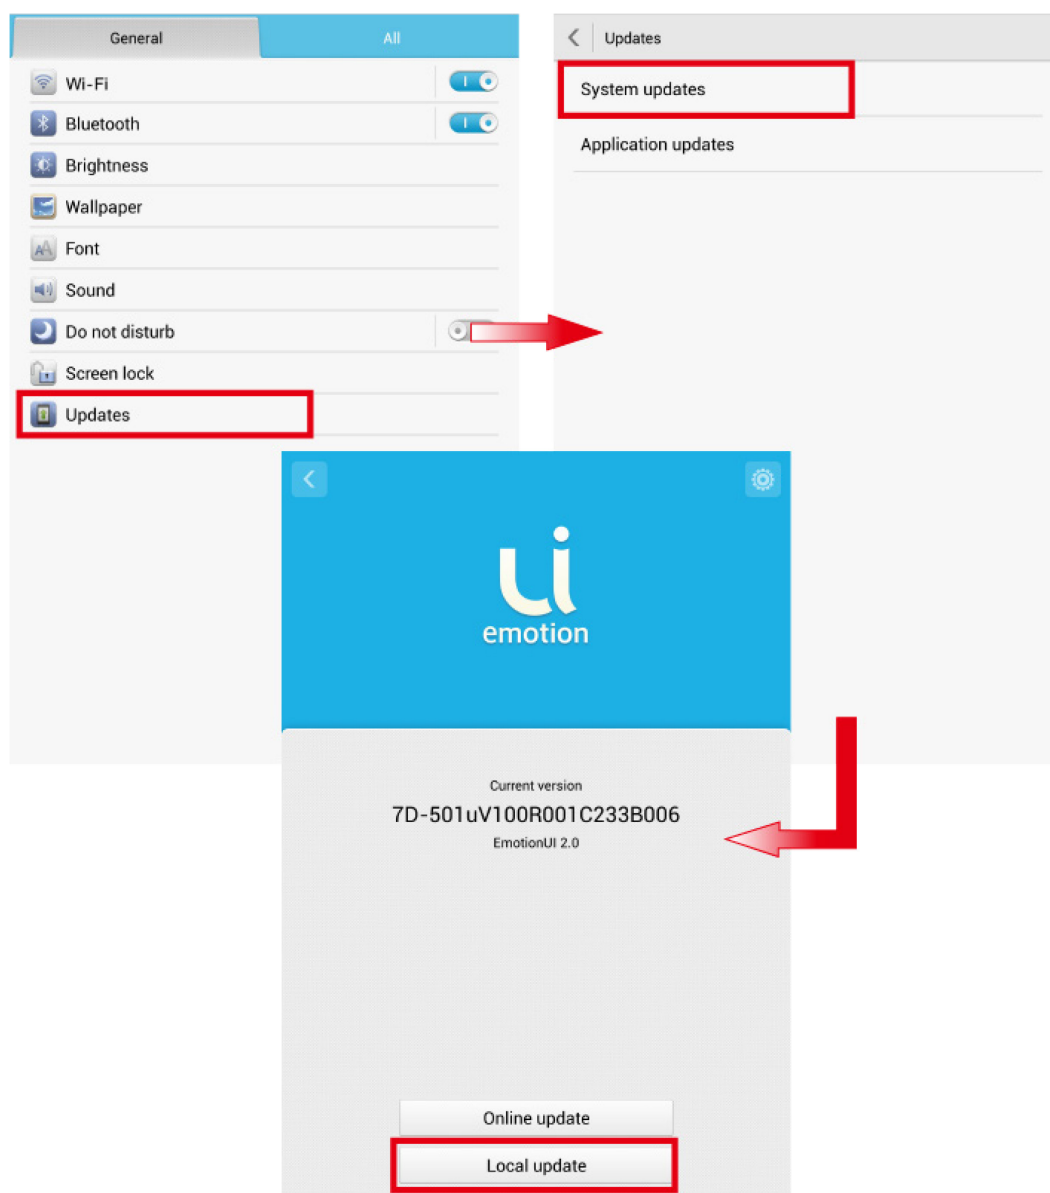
General
All
Wi-Fi
Bluetooth
Brightness
Wallpaper
Font
Sound
Do not disturb
Screen lock
Updates

Updates
System updates
Application updates

ui
emotion

Current version
7D-501uV100R001C233B006
EmotionUI 2.0

Online update
Local update